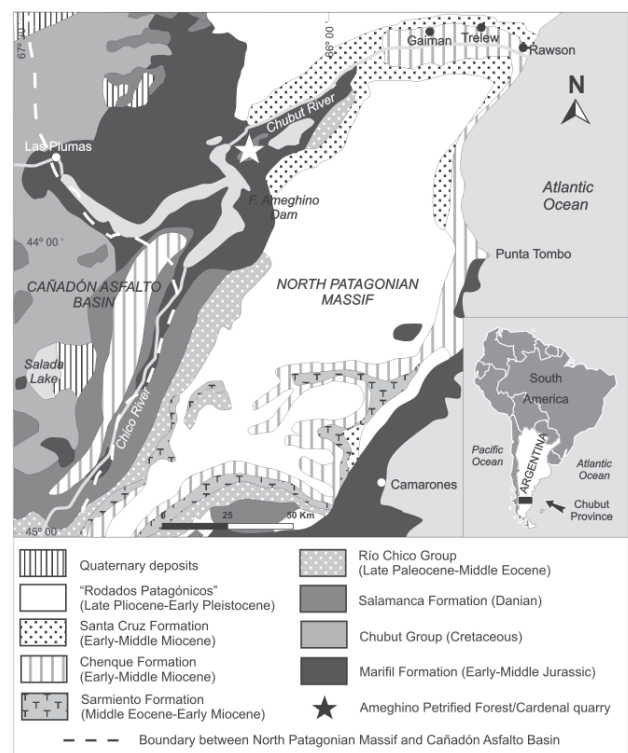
67° 00'
66° 00'
Gaiman
Trelew
Rawson
N
Chubut River
Las Plumas
F. Ameghino Dam
Atlantic Ocean
44° 00'
Punta Tombo
CAÑADÓN ASFALTO BASIN
NORTH PATAGONIAN MASSIF
Salada Lake
Chico River
South America
Pacific Ocean
ARGENTINA
Atlantic Ocean
Chubut Province
Camarones
45° 00'
0
25
50 Km

Quaternary deposits
"Rodados Patagónicos" (Late Pliocene-Early Pleistocene)
Santa Cruz Formation (Early-Middle Miocene)
Chenque Formation (Early-Middle Miocene)
Sarmiento Formation (Middle Eocene-Early Miocene)
Río Chico Group (Late Paleocene-Middle Eocene)
Salamanca Formation (Danian)
Chubut Group (Cretaceous)
Marifil Formation (Early-Middle Jurassic)
Ameghino Petrified Forest/Cardenal quarry
Boundary between North Patagonian Massif and Cañadón Asfalto Basin